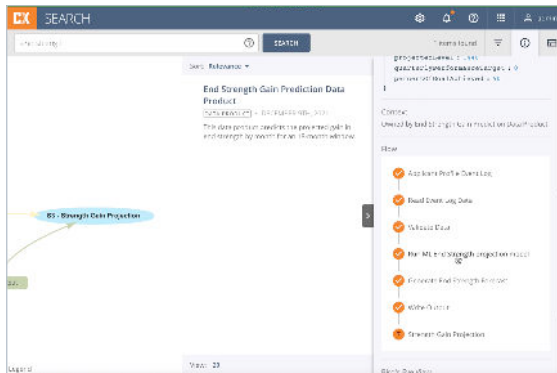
CX SEARCH

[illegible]

SEARCH

1 items found

Sort: Relevance ▾

End Strength Gain Prediction Data Product

DATA PRODUCT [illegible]

This data product predicts the projected gain in end strength by month for an 18 month window

projectedLevel : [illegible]
quarter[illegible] : 0
percent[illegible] : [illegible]
}

Context
Owned by End Strength Gain Product on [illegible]

Flow

Applicant Profile Event Log

Read Event Log Data

Validate Data

Run ML End Strength projection model

Generate End Strength Forecast

Write Output

Strength Gain Projection

ES - Strength Gain Projection

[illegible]

View: 20

Legend